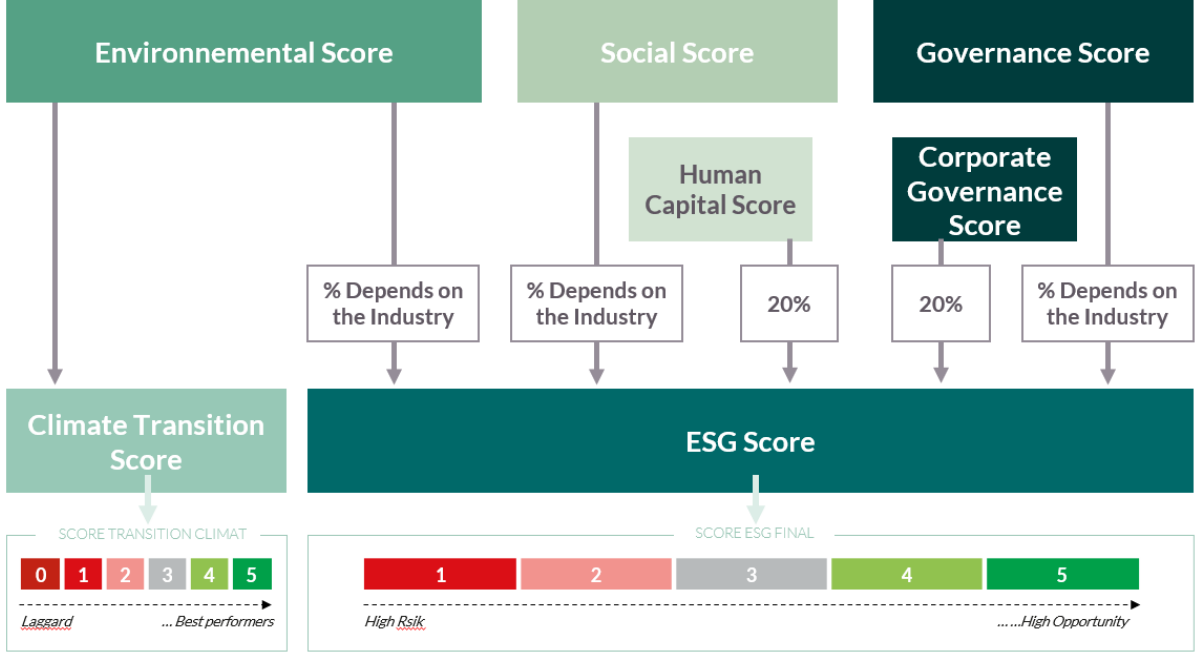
Environnemental Score

Social Score

Governance Score

Human Capital Score

Corporate Governance Score

% Depends on the Industry

% Depends on the Industry

20%

20%

% Depends on the Industry

Climate Transition Score

ESG Score

SCORE TRANSITION CLIMAT

| 0 | 1 | 2 | 3 | 4 | 5 |
|---|---|---|---|---|---|

Laggard ... Best performers

SCORE ESG FINAL

| 1 | 2 | 3 | 4 | 5 |
|---|---|---|---|---|

High Rsik ... ...High Opportunity